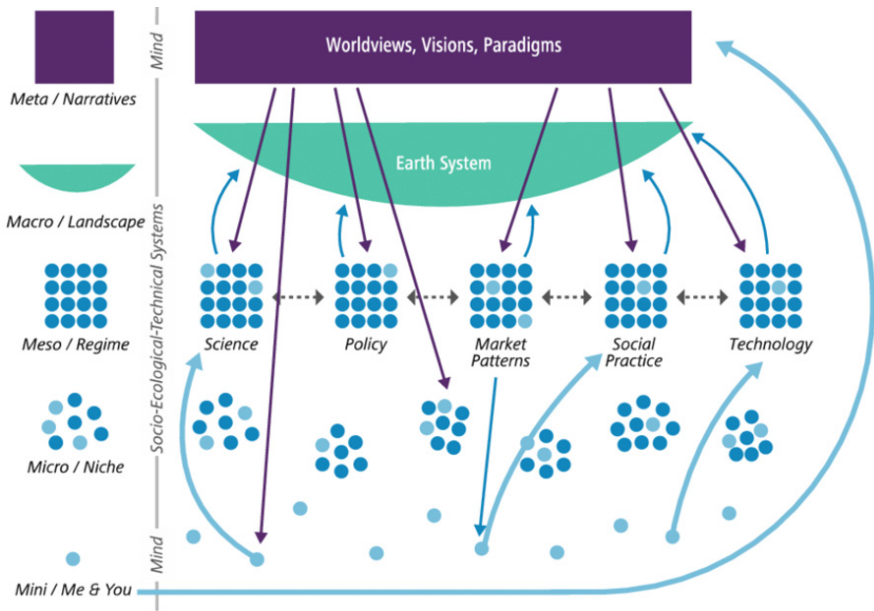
Mind

Worldviews, Visions, Paradigms

Meta / Narratives

Earth System

Macro / Landscape

Socio-Ecological-Technical Systems

Meso / Regime

Science

Policy

Market Patterns

Social Practice

Technology

Micro / Niche

Mind

Mini / Me & You